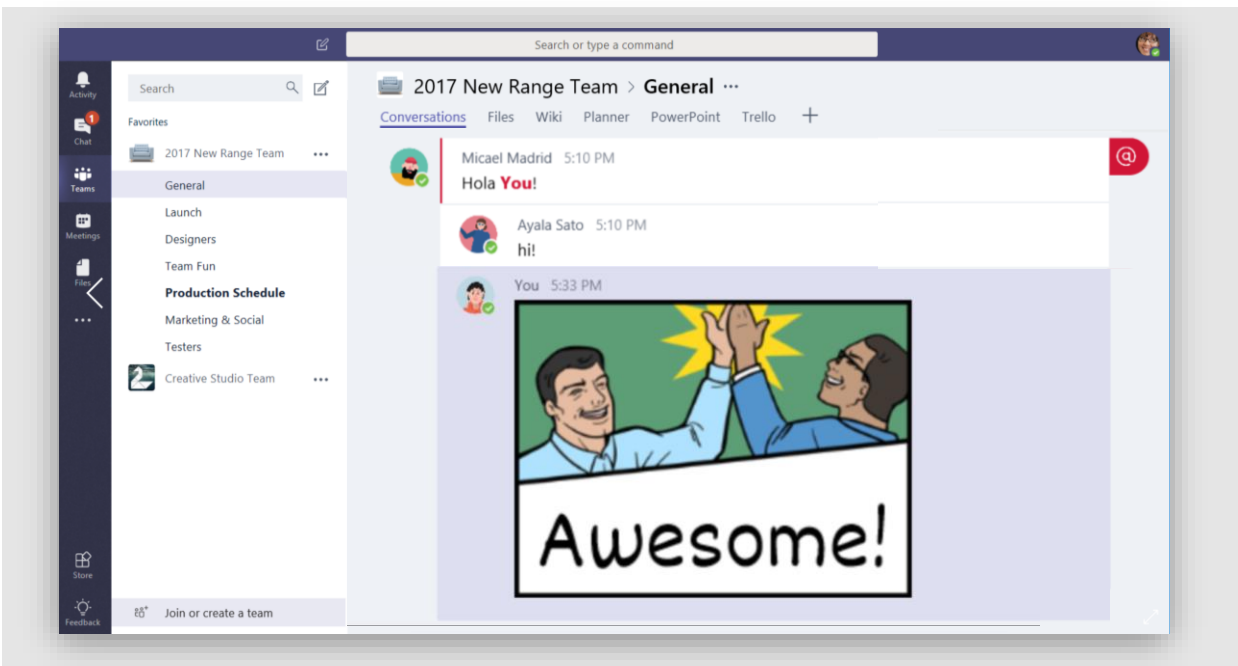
Search or type a command

Activity
1
Chat
Teams
Meetings
Files
...
Store
Feedback

Search
Favorites
2017 New Range Team ...
General
Launch
Designers
Team Fun
Production Schedule
Marketing & Social
Testers
Creative Studio Team ...
Join or create a team

2017 New Range Team > General ...
Conversations Files Wiki Planner PowerPoint Trello +

Micael Madrid 5:10 PM
Hola You!

Ayala Sato 5:10 PM
hi!

You 5:33 PM

Awesome!

@